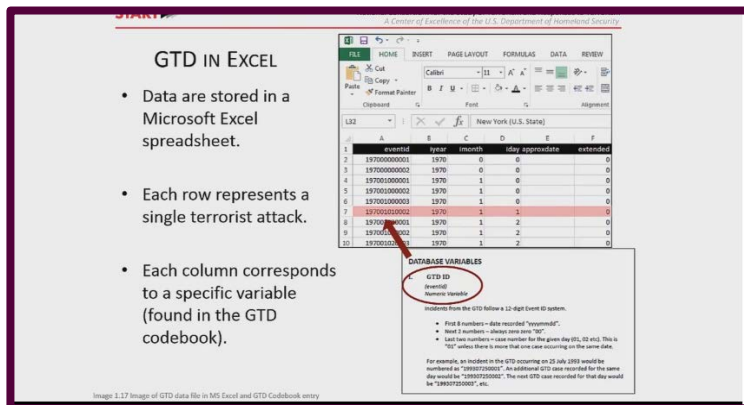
START

A Center of Excellence of the U.S. Department of Homeland Security

GTD IN EXCEL

• Data are stored in a Microsoft Excel spreadsheet.

• Each row represents a single terrorist attack.

• Each column corresponds to a specific variable (found in the GTD codebook).

FILE HOME INSERT PAGE LAYOUT FORMULAS DATA REVIEW

Cut
Copy
Paste
Format Painter
Clipboard
Calibri 11
Font
Alignment

L32 New York (U.S. State)

| | A | B | C | D | E | F |
|---|---|---|---|---|---|---|
| 1 | eventid | iyear | imonth | iday | approxdate | extended |
| 2 | 197000000001 | 1970 | 0 | 0 | | 0 |
| 3 | 197000000002 | 1970 | 0 | 0 | | 0 |
| 4 | 197001000001 | 1970 | 1 | 0 | | 0 |
| 5 | 197001000002 | 1970 | 1 | 0 | | 0 |
| 6 | 197001000003 | 1970 | 1 | 0 | | 0 |
| 7 | 197001010002 | 1970 | 1 | 1 | | 0 |
| 8 | 19700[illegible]001 | 1970 | 1 | 2 | | 0 |
| 9 | 19700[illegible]002 | 1970 | 1 | 2 | | 0 |
| 10 | 19700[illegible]3 | 1970 | 1 | 2 | | 0 |

DATABASE VARIABLES

I. GTD ID
(eventid)
Numeric Variable

Incidents from the GTD follow a 12-digit Event ID system.

• First 8 numbers – date recorded "yyyymmdd".
• Next 2 numbers – always zero "00".
• Last two numbers – case number for the given day (01, 02 etc). This is "01" unless there is more that one case occurring on the same date.

For example, an incident in the GTD occurring on 25 July 1993 would be numbered as "199307250001". An additional GTD case recorded for the same day would be "199307250002". The next GTD case recorded for that day would be "199307250003", etc.

Image 1.17 Image of GTD data file in MS Excel and GTD Codebook entry